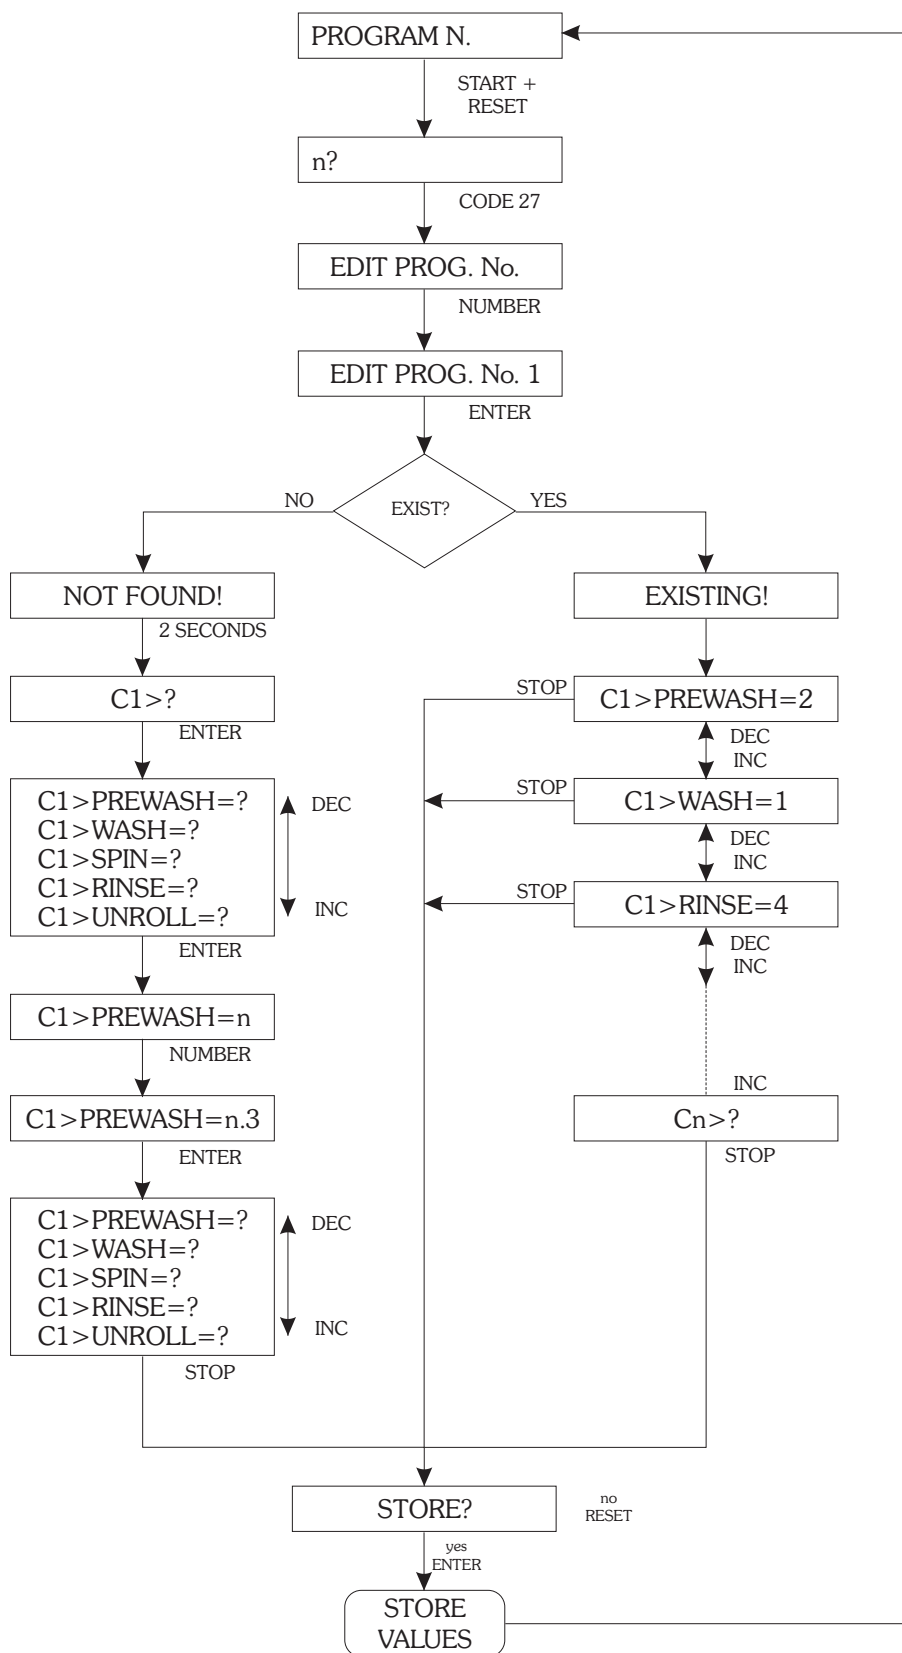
PROGRAM N.

START + RESET

n?

CODE 27

EDIT PROG. No.

NUMBER

EDIT PROG. No. 1

ENTER

NO

EXIST?

YES

NOT FOUND!

2 SECONDS

C1>?

ENTER

C1>PREWASH=?
C1>WASH=?
C1>SPIN=?
C1>RINSE=?
C1>UNROLL=?

DEC

INC

ENTER

C1>PREWASH=n

NUMBER

C1>PREWASH=n.3

ENTER

C1>PREWASH=?
C1>WASH=?
C1>SPIN=?
C1>RINSE=?
C1>UNROLL=?

DEC

INC

STOP

EXISTING!

STOP

C1>PREWASH=2

DEC
INC

STOP

C1>WASH=1

DEC
INC

STOP

C1>RINSE=4

DEC
INC

INC

Cn>?

STOP

STORE?

no
RESET

yes
ENTER

STORE
VALUES